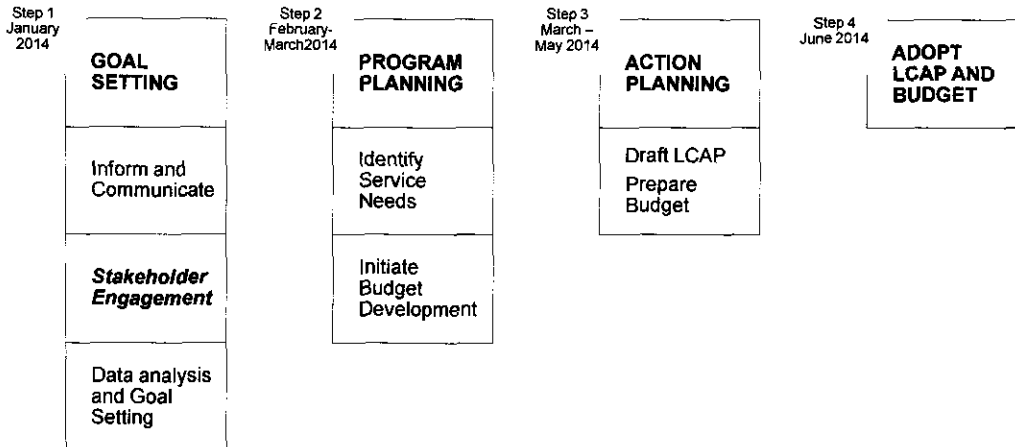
Step 1
January
2014

GOAL SETTING

Inform and Communicate

*Stakeholder Engagement*

Data analysis and Goal Setting

Step 2
February-
March2014

PROGRAM PLANNING

Identify Service Needs

Initiate Budget Development

Step 3
March –
May 2014

ACTION PLANNING

Draft LCAP

Prepare Budget

Step 4
June 2014

ADOPT LCAP AND BUDGET